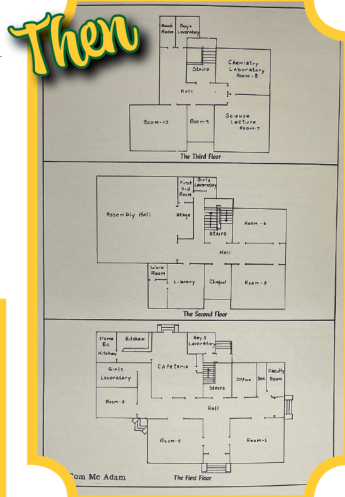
Then

Book Room
Boys Lavatory
Stairs
Chemistry Laboratory Room-5
Hall
Room-10
Room-9
Science Lecture Room-7
The Third Floor

First Aid Room
Girls Lavatory
Assembly Hall
Stage
Stairs
Room-6
Hall
Ware Room
Library
Chapel
Room-2
The Second Floor

Home Ec. Kitchen
Kitchen
Boys Lavatory
Cafeteria
Girls Lavatory
Office
Sec.
Faculty Room
Room-3
Stairs
Hall
Room-2
Room-1
Tom Mc Adam
The First Floor